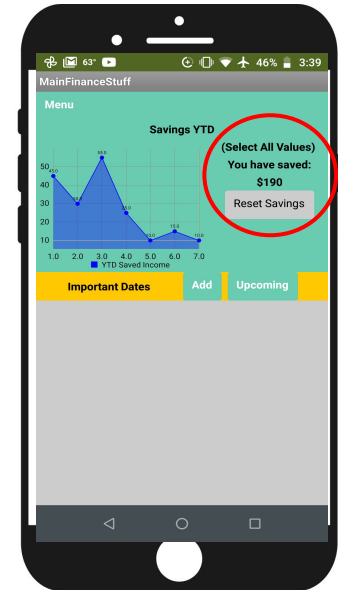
63° 46% 3:39

MainFinanceStuff

Menu

Savings YTD

(Select All Values)
You have saved:
$190

Reset Savings

50
40
30
20
10

45.0
30.0
55.0
25.0
10.0
15.0
10.0

1.0 2.0 3.0 4.0 5.0 6.0 7.0

YTD Saved Income

Important Dates

Add

Upcoming